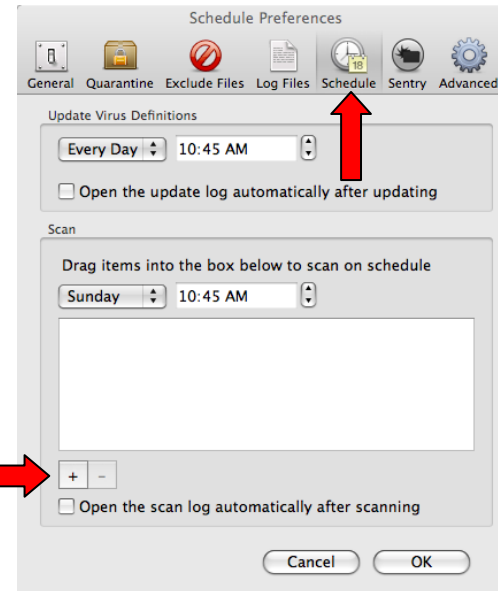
Schedule Preferences

General Quarantine Exclude Files Log Files Schedule Sentry Advanced

18

Update Virus Definitions

Every Day 10:45 AM

Open the update log automatically after updating

Scan

Drag items into the box below to scan on schedule

Sunday 10:45 AM

+ −

Open the scan log automatically after scanning

Cancel OK